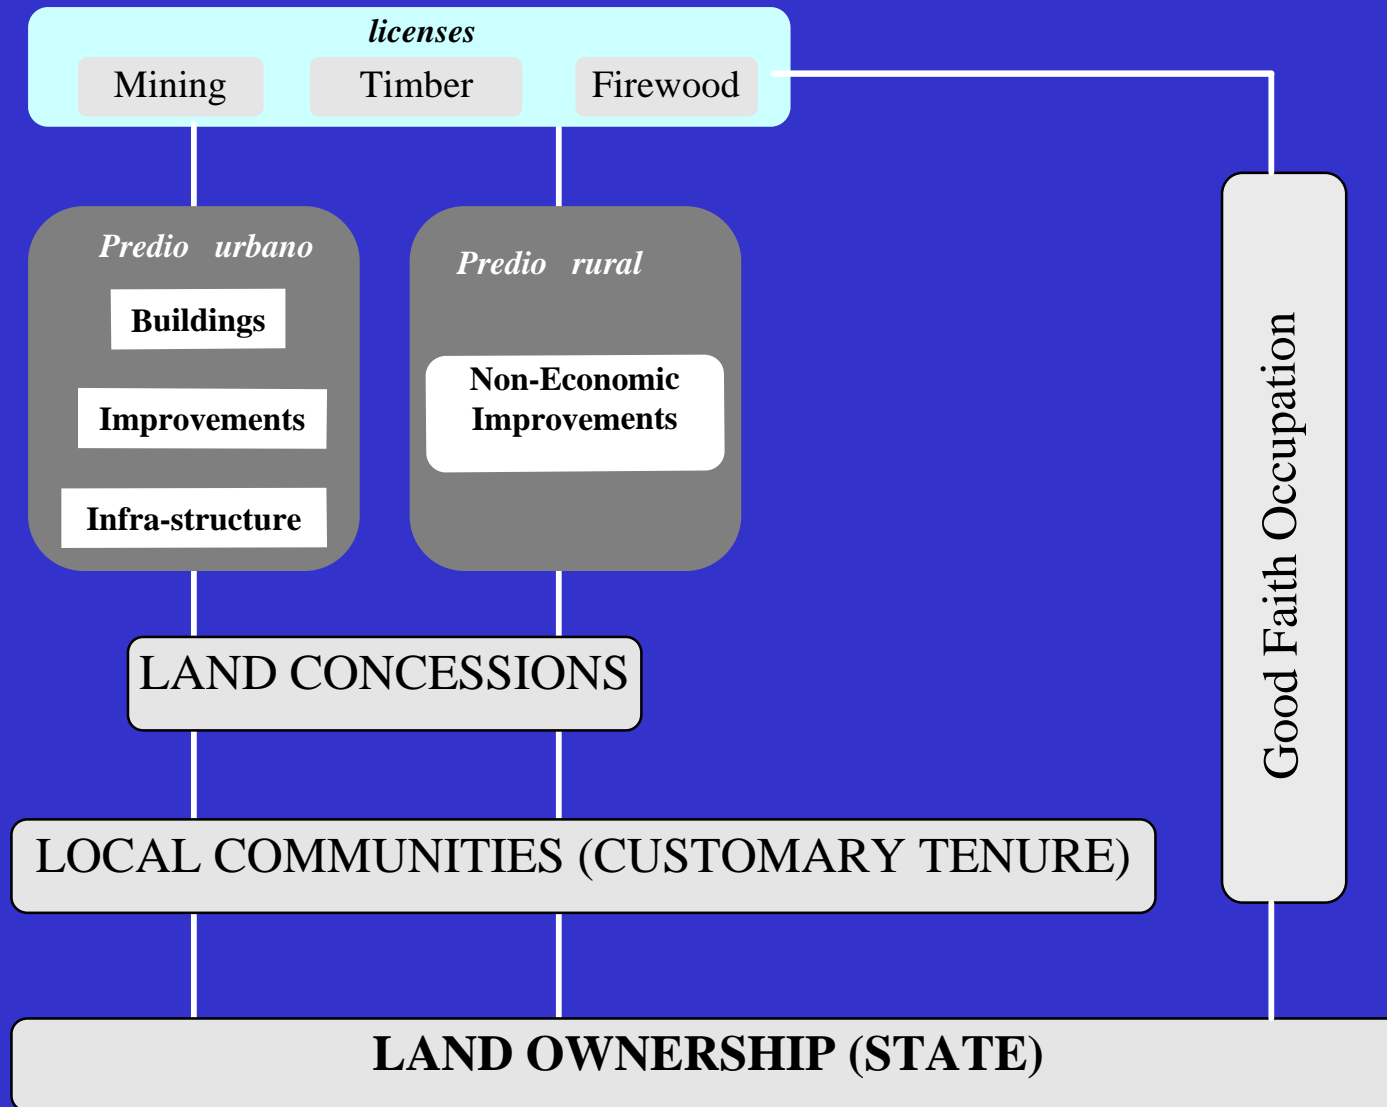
licenses

Mining

Timber

Firewood

Predio urbano

Buildings

Improvements

Infra-structure

Predio rural

Non-Economic Improvements

Good Faith Occupation

LAND CONCESSIONS

LOCAL COMMUNITIES (CUSTOMARY TENURE)

LAND OWNERSHIP (STATE)